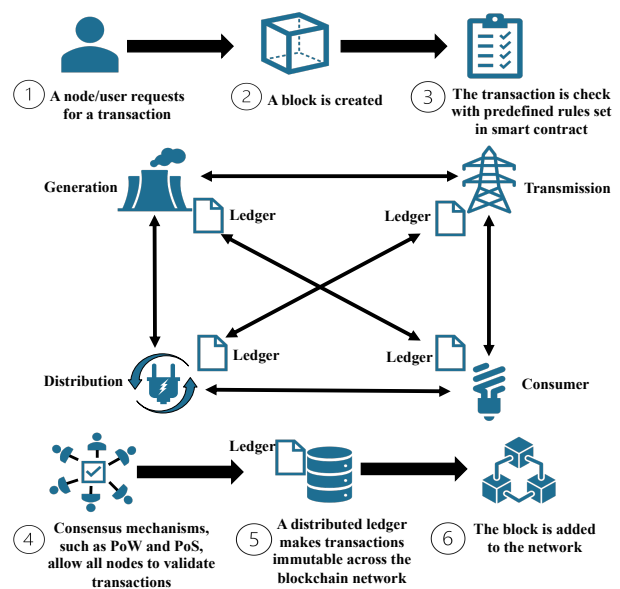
1 A node/user requests for a transaction

2 A block is created

3 The transaction is check with predefined rules set in smart contract

Generation

Ledger

Ledger

Transmission

Ledger

Ledger

Distribution

Consumer

Ledger

4 Consensus mechanisms, such as PoW and PoS, allow all nodes to validate transactions

5 A distributed ledger makes transactions immutable across the blockchain network

6 The block is added to the network